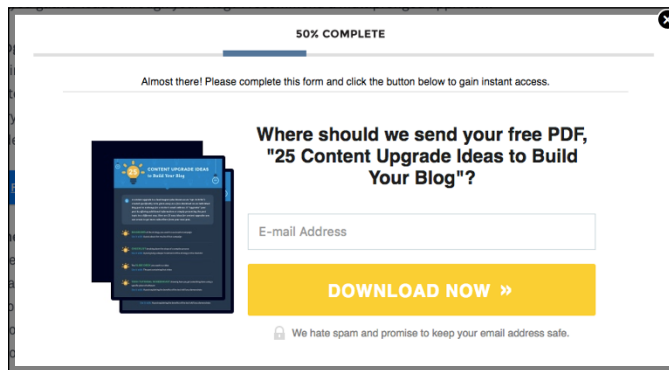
50% COMPLETE

Almost there! Please complete this form and click the button below to gain instant access.

25 CONTENT UPGRADE IDEAS to Build Your Blog

Where should we send your free PDF, "25 Content Upgrade Ideas to Build Your Blog"?

E-mail Address

DOWNLOAD NOW »

We hate spam and promise to keep your email address safe.